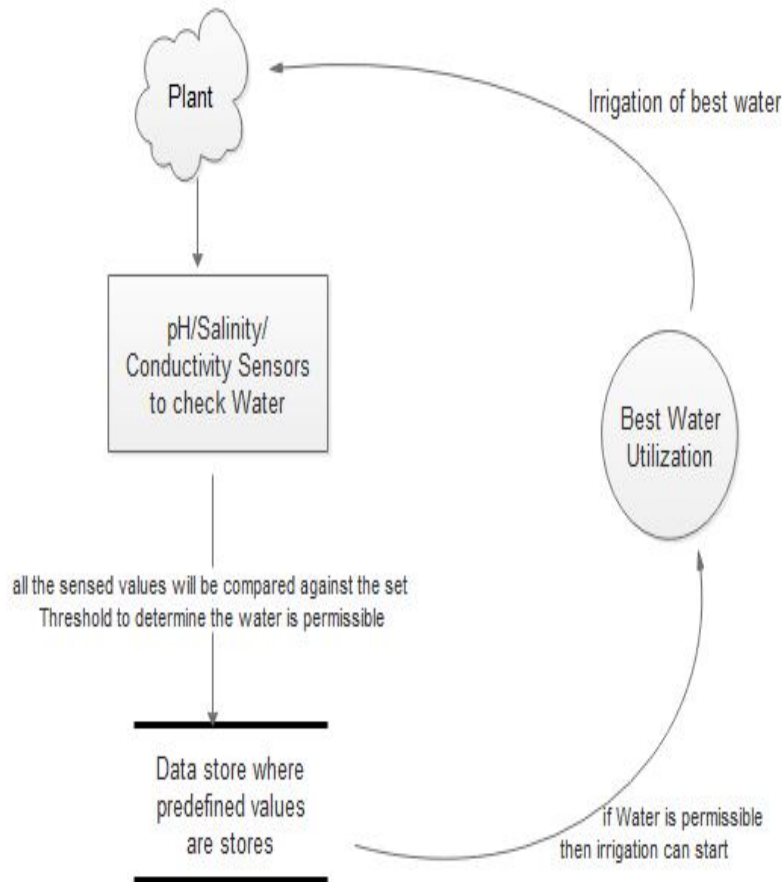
Plant

Irrigation of best water

pH/Salinity/ Conductivity Sensors to check Water

Best Water Utilization

all the sensed values will be compared against the set Threshold to determine the water is permissible

Data store where predefined values are stores

if Water is permissible then irrigation can start